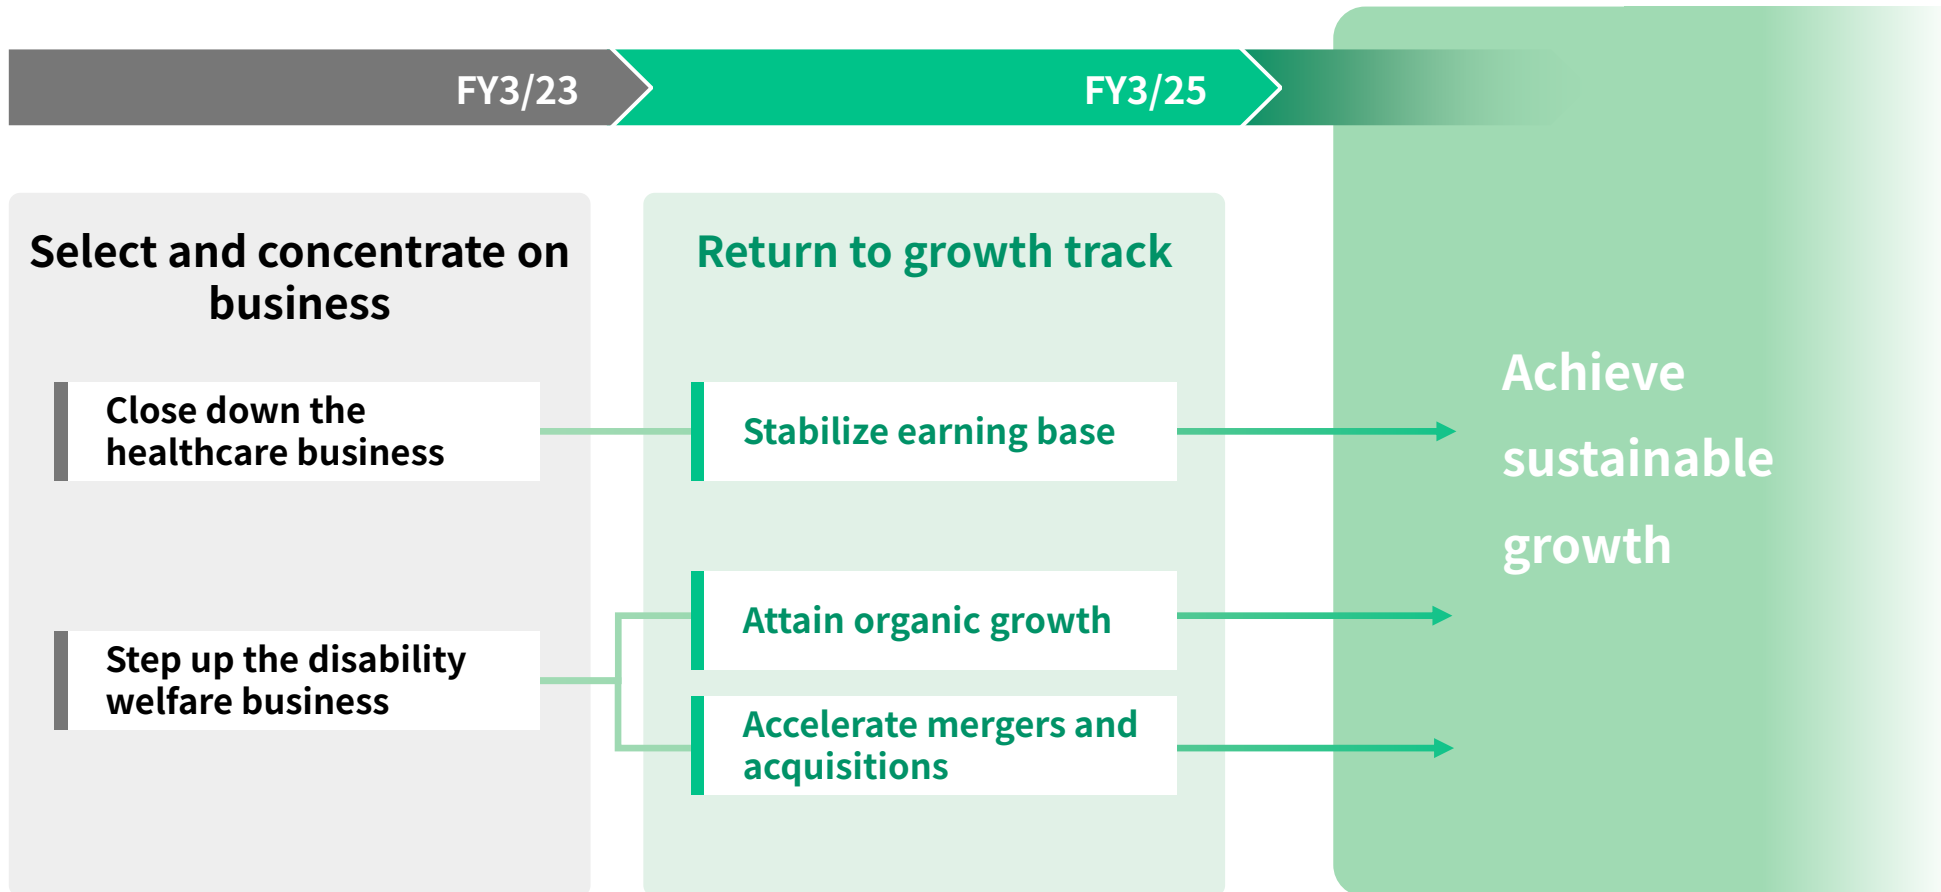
FY3/23

FY3/25

Select and concentrate on business

Close down the healthcare business

Step up the disability welfare business

Return to growth track

Stabilize earning base

Attain organic growth

Accelerate mergers and acquisitions

Achieve sustainable growth